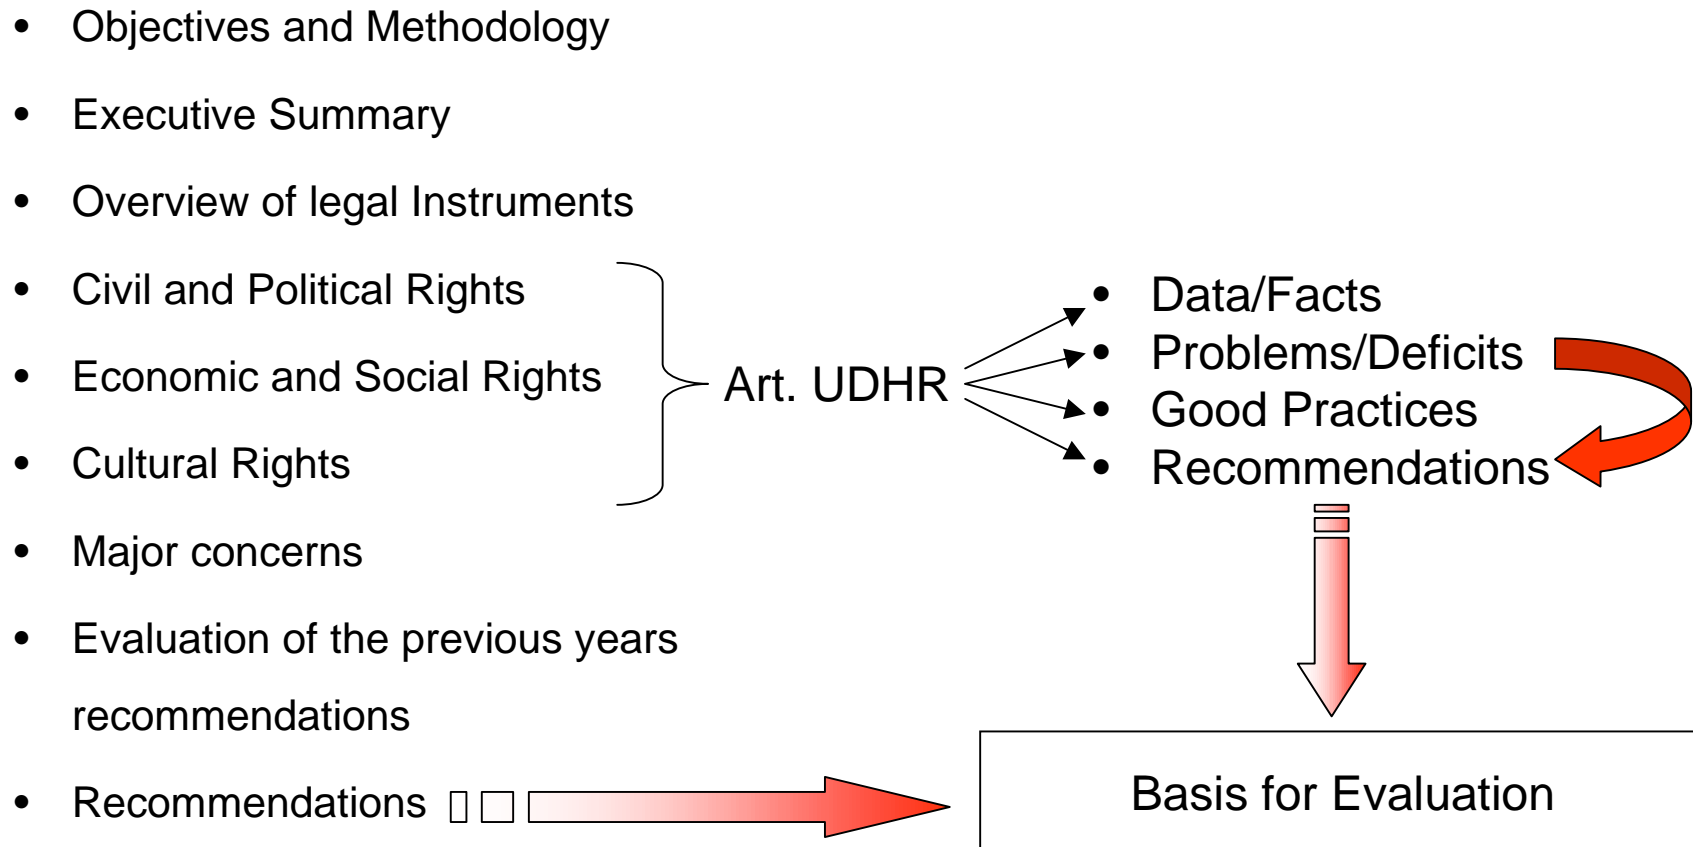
- Objectives and Methodology
- Executive Summary
- Overview of legal Instruments
- Civil and Political Rights
- Economic and Social Rights
- Cultural Rights
- Major concerns
- Evaluation of the previous years recommendations
- Recommendations

Art. UDHR

- Data/Facts
- Problems/Deficits
- Good Practices
- Recommendations

Basis for Evaluation